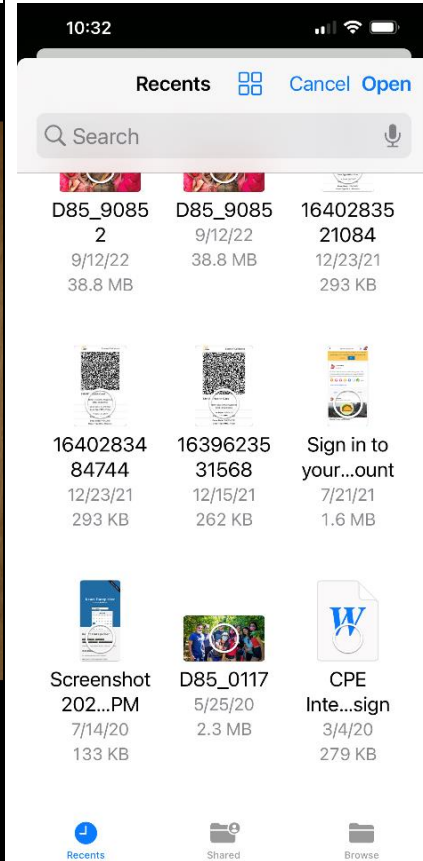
10:32

Recents Cancel Open

Search

D85_9085 2
9/12/22
38.8 MB

D85_9085
9/12/22
38.8 MB

16402835 21084
12/23/21
293 KB

16402834 84744
12/23/21
293 KB

16396235 31568
12/15/21
262 KB

Sign in to your...ount
7/21/21
1.6 MB

Screenshot 202...PM
7/14/20
133 KB

D85_0117
5/25/20
2.3 MB

CPE Inte...sign
3/4/20
279 KB

Recents
Shared
Browse